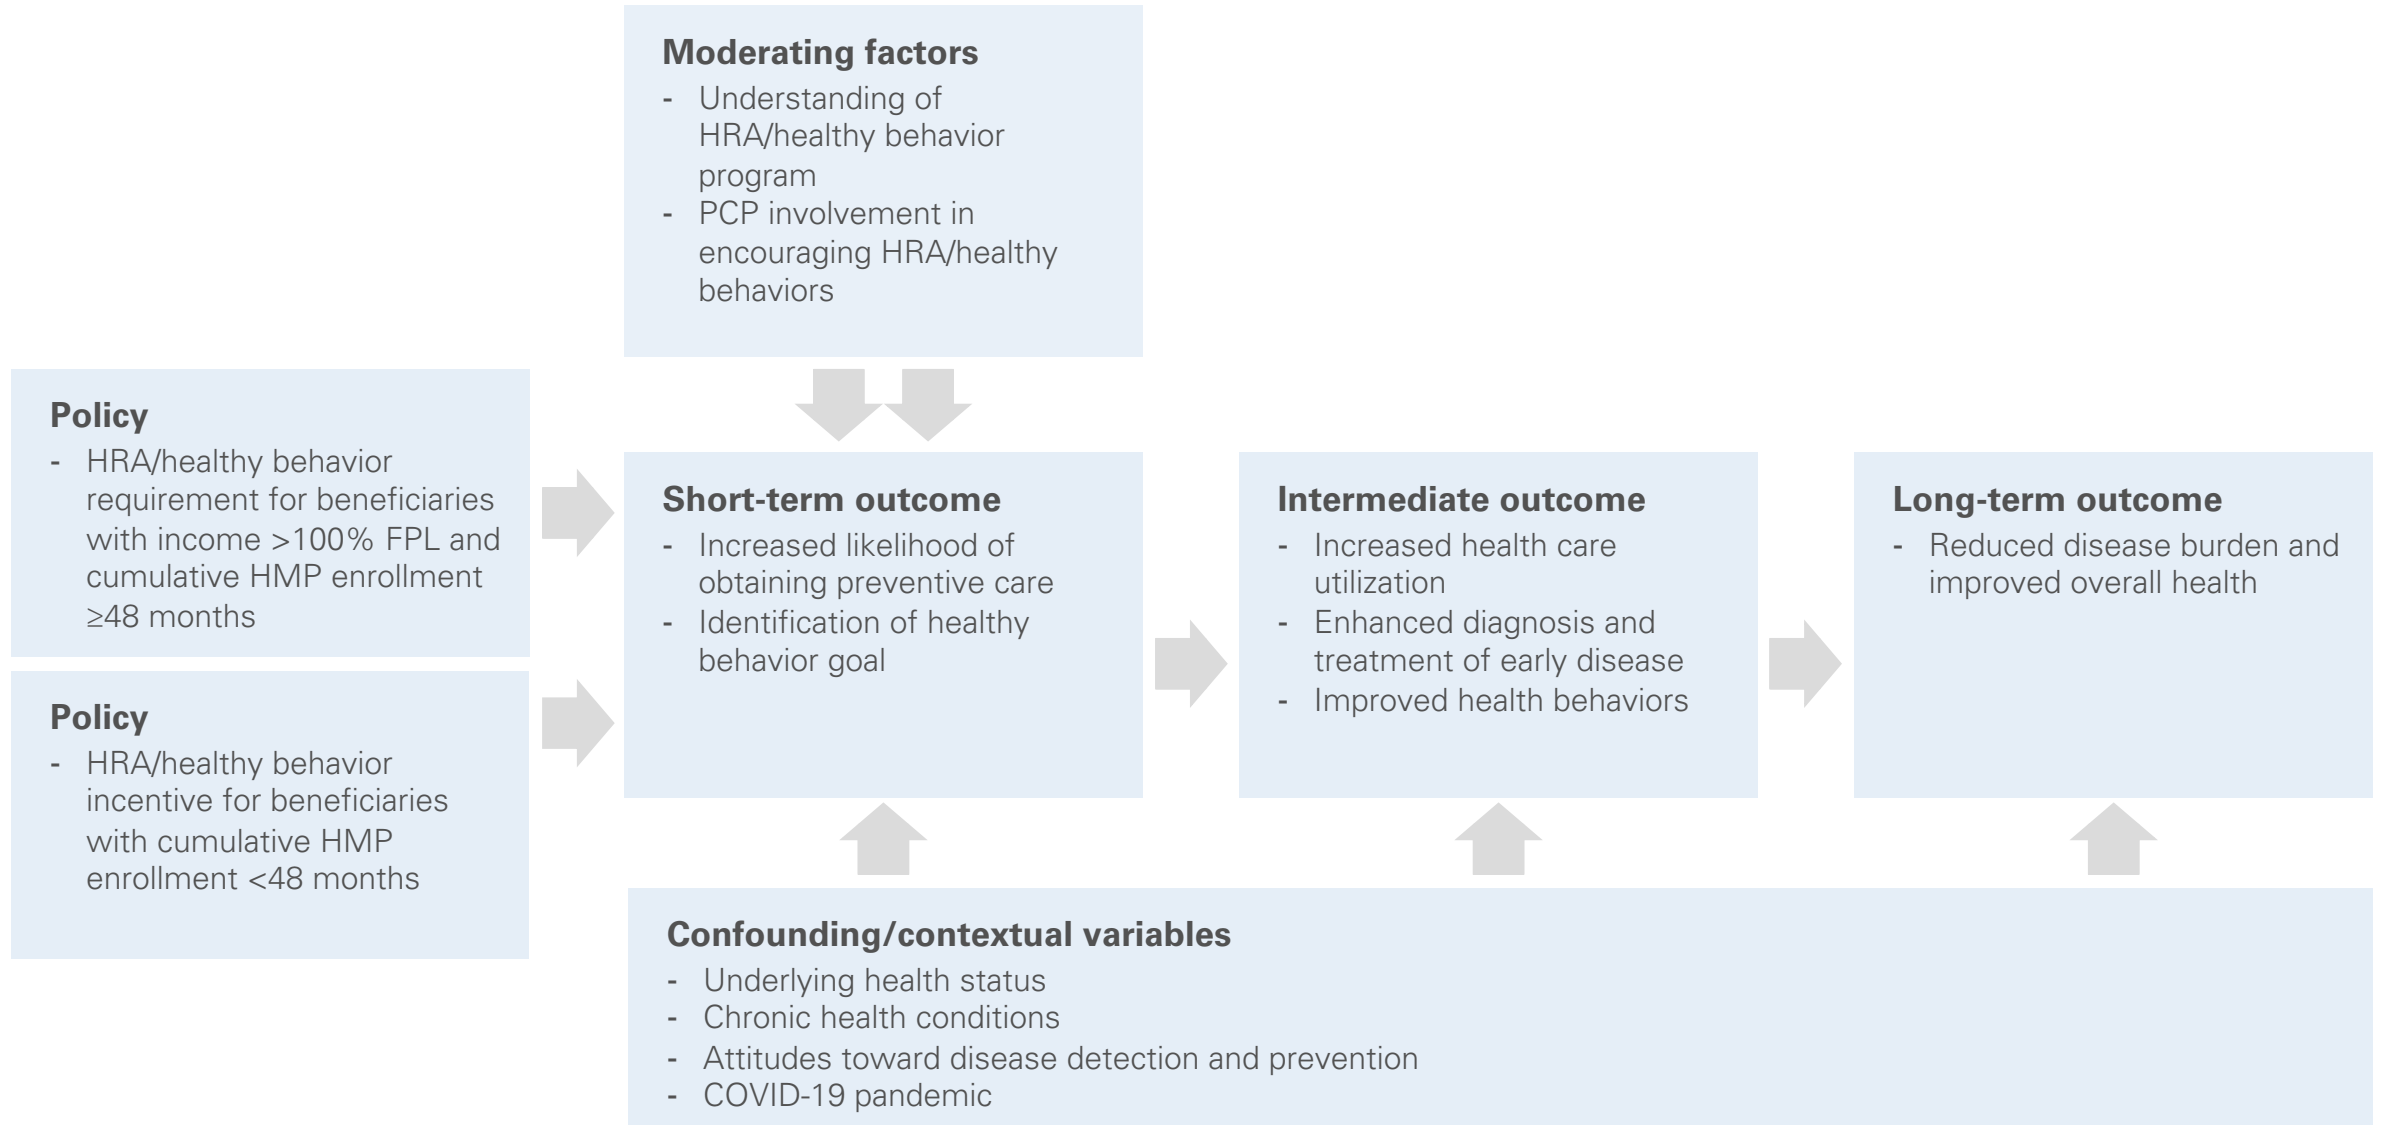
Moderating factors
- Understanding of HRA/healthy behavior program
- PCP involvement in encouraging HRA/healthy behaviors

Policy
- HRA/healthy behavior requirement for beneficiaries with income >100% FPL and cumulative HMP enrollment ≥48 months

Policy
- HRA/healthy behavior incentive for beneficiaries with cumulative HMP enrollment <48 months

Short-term outcome
- Increased likelihood of obtaining preventive care
- Identification of healthy behavior goal

Intermediate outcome
- Increased health care utilization
- Enhanced diagnosis and treatment of early disease
- Improved health behaviors

Long-term outcome
- Reduced disease burden and improved overall health

Confounding/contextual variables
- Underlying health status
- Chronic health conditions
- Attitudes toward disease detection and prevention
- COVID-19 pandemic